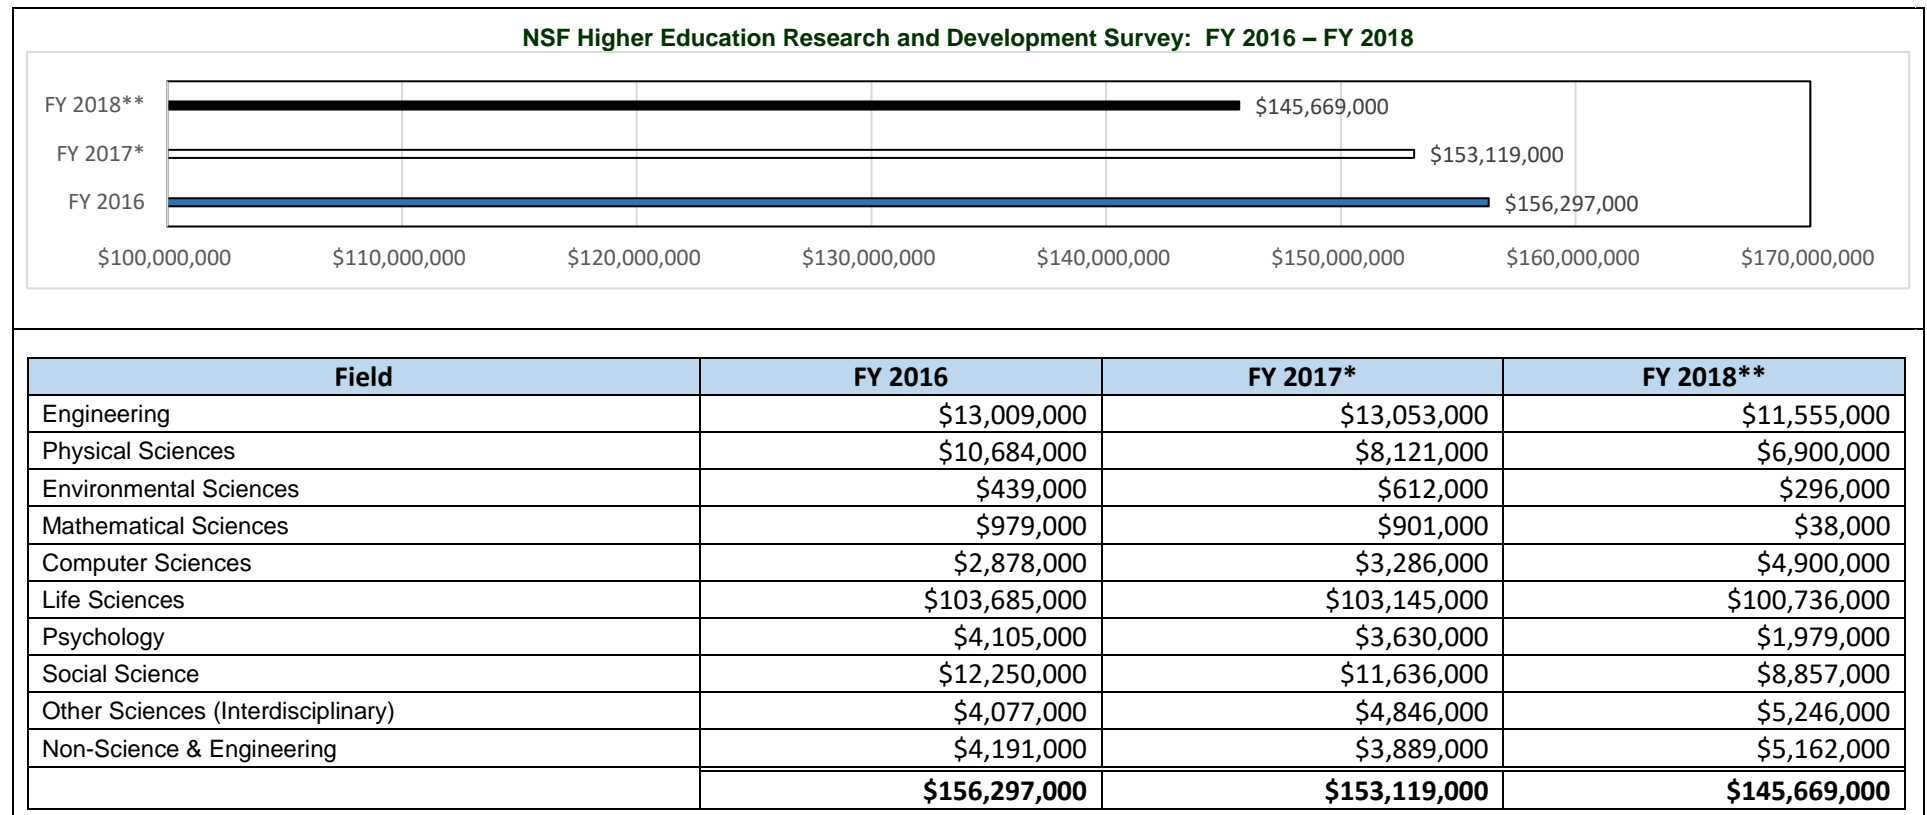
NSF Higher Education Research and Development Survey: FY 2016 – FY 2018

FY 2018** $145,669,000
FY 2017* $153,119,000
FY 2016 $156,297,000

$100,000,000 $110,000,000 $120,000,000 $130,000,000 $140,000,000 $150,000,000 $160,000,000 $170,000,000

| Field | FY 2016 | FY 2017* | FY 2018** |
|---|---|---|---|
| Engineering | \$13,009,000 | \$13,053,000 | \$11,555,000 |
| Physical Sciences | \$10,684,000 | \$8,121,000 | \$6,900,000 |
| Environmental Sciences | \$439,000 | \$612,000 | \$296,000 |
| Mathematical Sciences | \$979,000 | \$901,000 | \$38,000 |
| Computer Sciences | \$2,878,000 | \$3,286,000 | \$4,900,000 |
| Life Sciences | \$103,685,000 | \$103,145,000 | \$100,736,000 |
| Psychology | \$4,105,000 | \$3,630,000 | \$1,979,000 |
| Social Science | \$12,250,000 | \$11,636,000 | \$8,857,000 |
| Other Sciences (Interdisciplinary) | \$4,077,000 | \$4,846,000 | \$5,246,000 |
| Non-Science & Engineering | \$4,191,000 | \$3,889,000 | \$5,162,000 |
| | **\$156,297,000** | **\$153,119,000** | **\$145,669,000** |